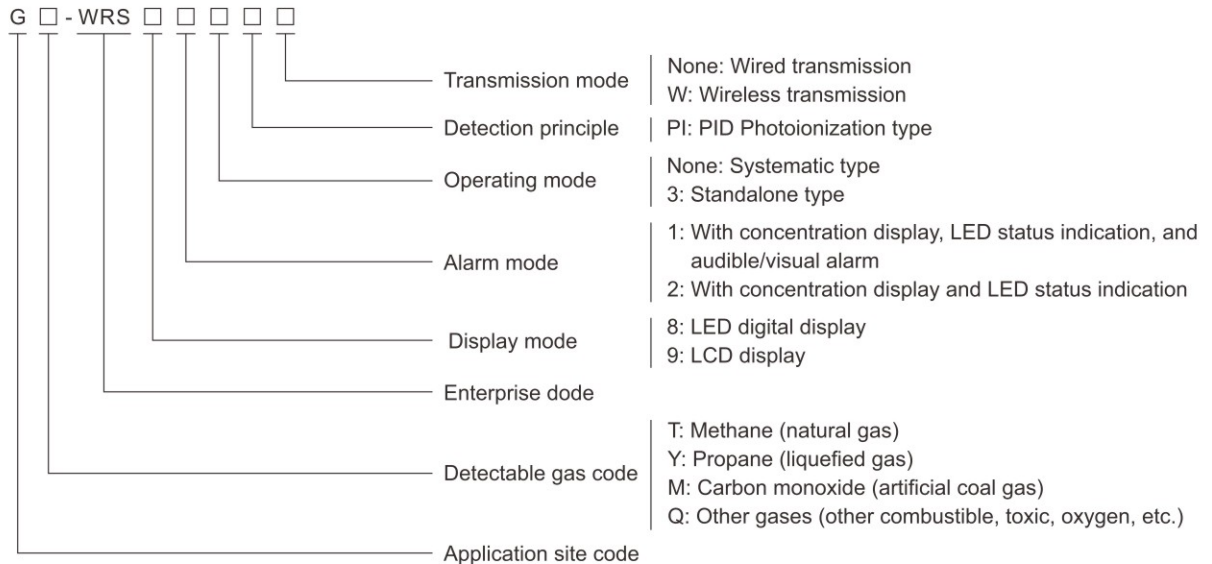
G □ - WRS □ □ □ □ □

Transmission mode | None: Wired transmission
W: Wireless transmission

Detection principle | PI: PID Photoionization type

Operating mode | None: Systematic type
3: Standalone type

Alarm mode | 1: With concentration display, LED status indication, and audible/visual alarm
2: With concentration display and LED status indication

Display mode | 8: LED digital display
9: LCD display

Enterprise dode

Detectable gas code | T: Methane (natural gas)
Y: Propane (liquefied gas)
M: Carbon monoxide (artificial coal gas)
Q: Other gases (other combustible, toxic, oxygen, etc.)

Application site code